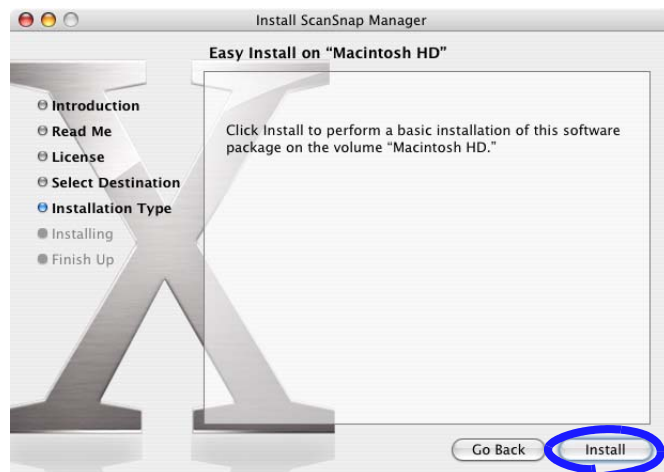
Install ScanSnap Manager

Easy Install on "Macintosh HD"

Introduction
Read Me
License
Select Destination
Installation Type
Installing
Finish Up

Click Install to perform a basic installation of this software package on the volume "Macintosh HD."

Go Back
Install